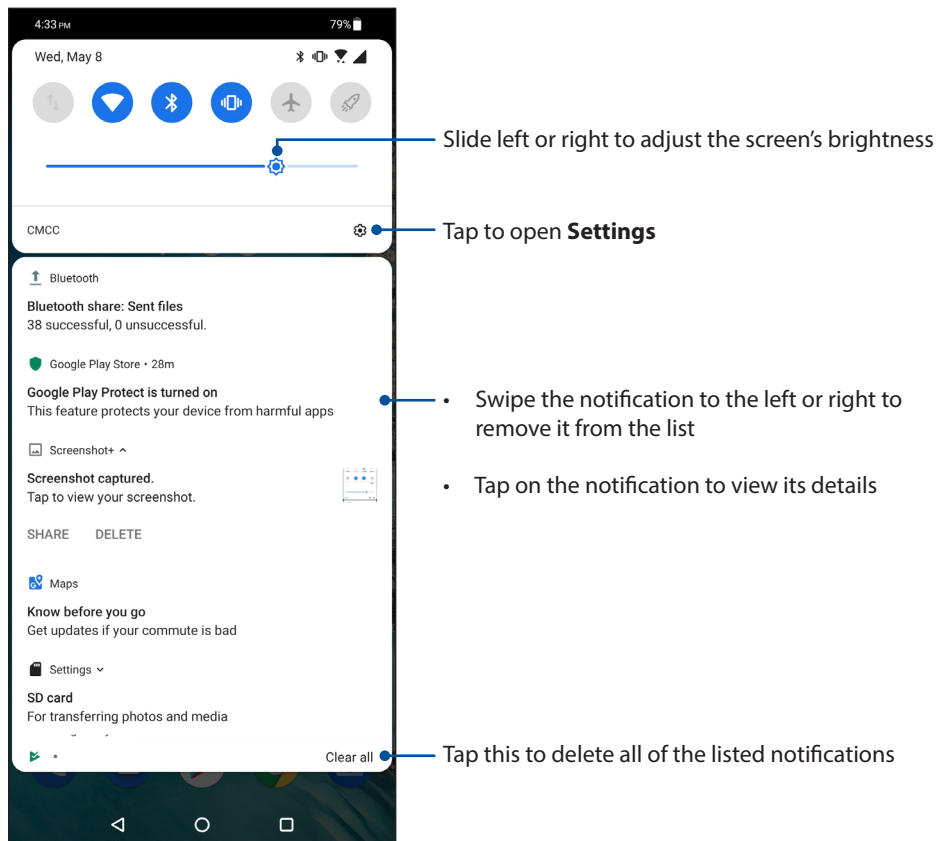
4:33 PM
79%

Wed, May 8

Slide left or right to adjust the screen's brightness

CMCC

Tap to open **Settings**

Bluetooth
Bluetooth share: Sent files
38 successful, 0 unsuccessful.

Google Play Store • 28m
Google Play Protect is turned on
This feature protects your device from harmful apps

• Swipe the notification to the left or right to remove it from the list

• Tap on the notification to view its details

Screenshot+
Screenshot captured.
Tap to view your screenshot.

SHARE DELETE

Maps
Know before you go
Get updates if your commute is bad

Settings
SD card
For transferring photos and media

Clear all

Tap this to delete all of the listed notifications